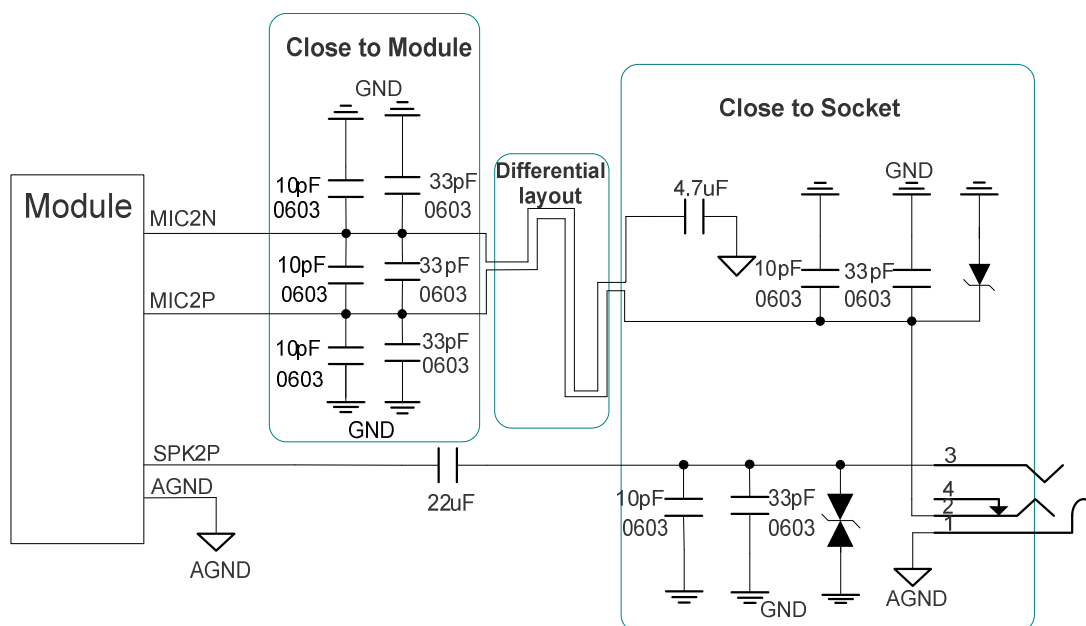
Close to Module

GND

10pF
0603

33pF
0603

10pF
0603

33pF
0603

10pF
0603

33pF
0603

GND

Module

MIC2N

MIC2P

SPK2P

AGND

AGND

22uF

Differential layout

Close to Socket

4.7uF

GND

10pF
0603

33pF
0603

3

4

2

1

10pF
0603

33pF
0603

GND

AGND